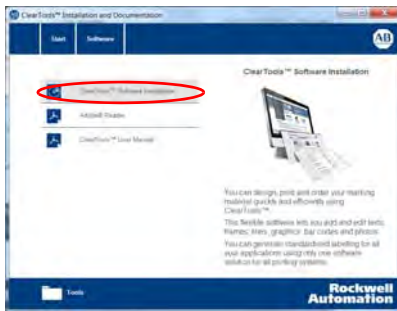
ClearTools™ Installation and Documentation

Start

Software

AB

ClearTools™ Software Installation

Adobe® Reader

ClearTools™ User Manual

ClearTools™ Software Installation

You can design, print and order your marking material quickly and efficiently using ClearTools™.

This flexible software lets you add and edit text, frames, lines, graphics, bar codes and photos.

You can generate standardized labeling for all your applications using only one software solution for all printing systems.

Tools

Rockwell Automation